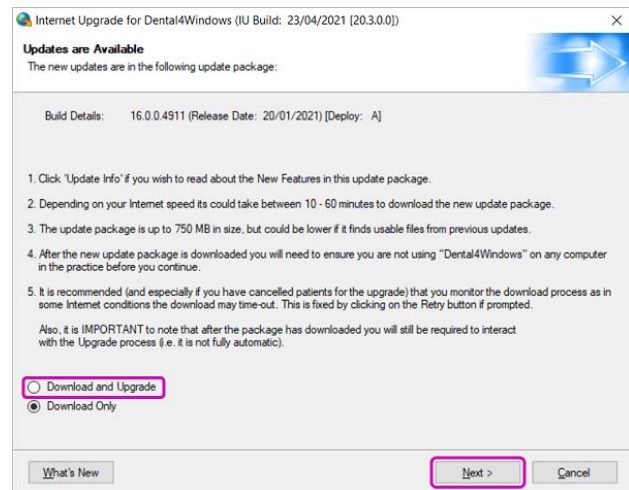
Internet Upgrade for Dental4Windows (IU Build: 23/04/2021 [20.3.0.0])

Updates are Available
The new updates are in the following update package:

Build Details: 16.0.0.4911 (Release Date: 20/01/2021) [Deploy: A]

1. Click 'Update Info' if you wish to read about the New Features in this update package.

2. Depending on your Internet speed its could take between 10 - 60 minutes to download the new update package.

3. The update package is up to 750 MB in size, but could be lower if it finds usable files from previous updates.

4. After the new update package is downloaded you will need to ensure you are not using "Dental4Windows" on any computer in the practice before you continue.

5. It is recommended (and especially if you have cancelled patients for the upgrade) that you monitor the download process as in some Internet conditions the download may time-out. This is fixed by clicking on the Retry button if prompted.

Also, it is IMPORTANT to note that after the package has downloaded you will still be required to interact with the Upgrade process (i.e. it is not fully automatic).

Download and Upgrade
Download Only

What's New

Next >

Cancel